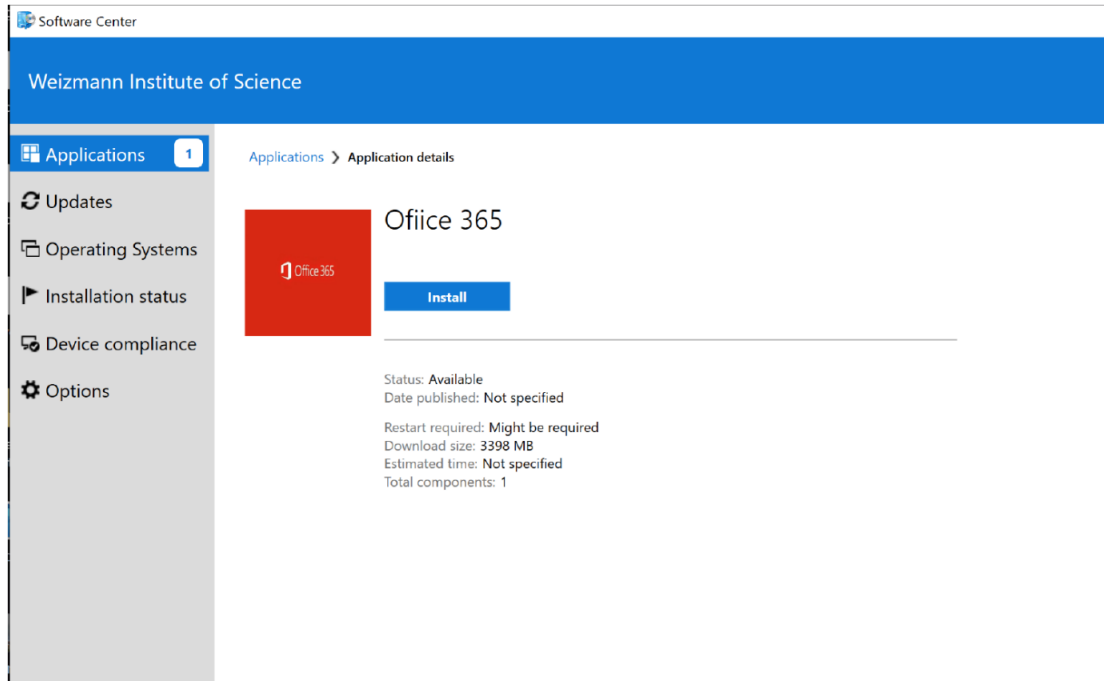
Software Center

Weizmann Institute of Science

Applications 1

Updates

Operating Systems

Installation status

Device compliance

Options

Applications > Application details

Office 365

Ofiice 365

Install

Status: Available
Date published: Not specified

Restart required: Might be required
Download size: 3398 MB
Estimated time: Not specified
Total components: 1